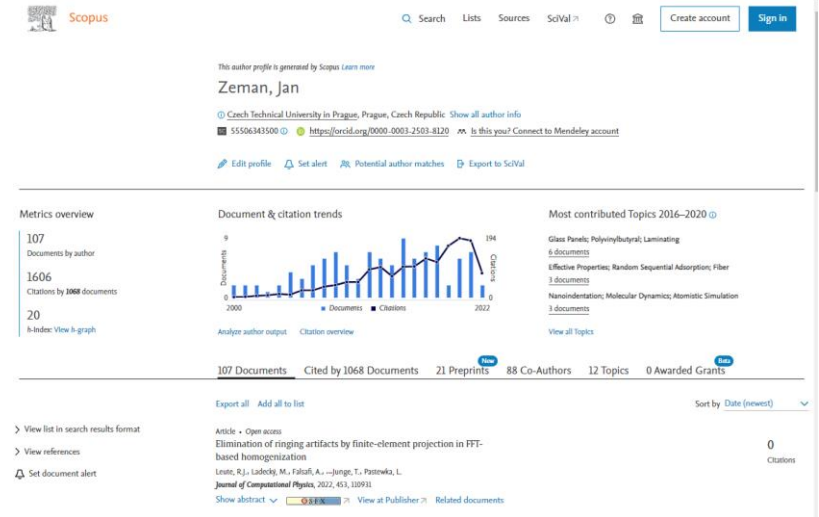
Scopus

Search Lists Sources SciVal ↗ Create account Sign in

This author profile is generated by Scopus Learn more

Zeman, Jan

Czech Technical University in Prague, Prague, Czech Republic Show all author info

55506343500 https://orcid.org/0000-0003-2503-8120 Is this you? Connect to Mendeley account

Edit profile Set alert Potential author matches Export to SciVal

Metrics overview

107
Documents by author

1606
Citations by 1068 documents

20
h-index: View h-graph

Document & citation trends

9 194
Documents Citations
0 0
2000 2022
■ Documents ■ Citations

Analyze author output Citation overview

Most contributed Topics 2016–2020

Glass Panels; Polyvinylbutyral; Laminating
6 documents
Effective Properties; Random Sequential Adsorption; Fiber
3 documents
Nanoindentation; Molecular Dynamics; Atomistic Simulation
3 documents

View all Topics

107 Documents Cited by 1068 Documents 21 Preprints New 88 Co-Authors 12 Topics 0 Awarded Grants Beta

Export all Add all to list

Sort by Date (newest)

View list in search results format

View references

Set document alert

Article • Open access
Elimination of ringing artifacts by finite-element projection in FFT-based homogenization
Leute, R.J., Ladecký, M., Falsafi, A., ...Junge, T., Pastewka, L.
Journal of Computational Physics, 2022, 453, 110931

0
Citations

Show abstract View at Publisher Related documents